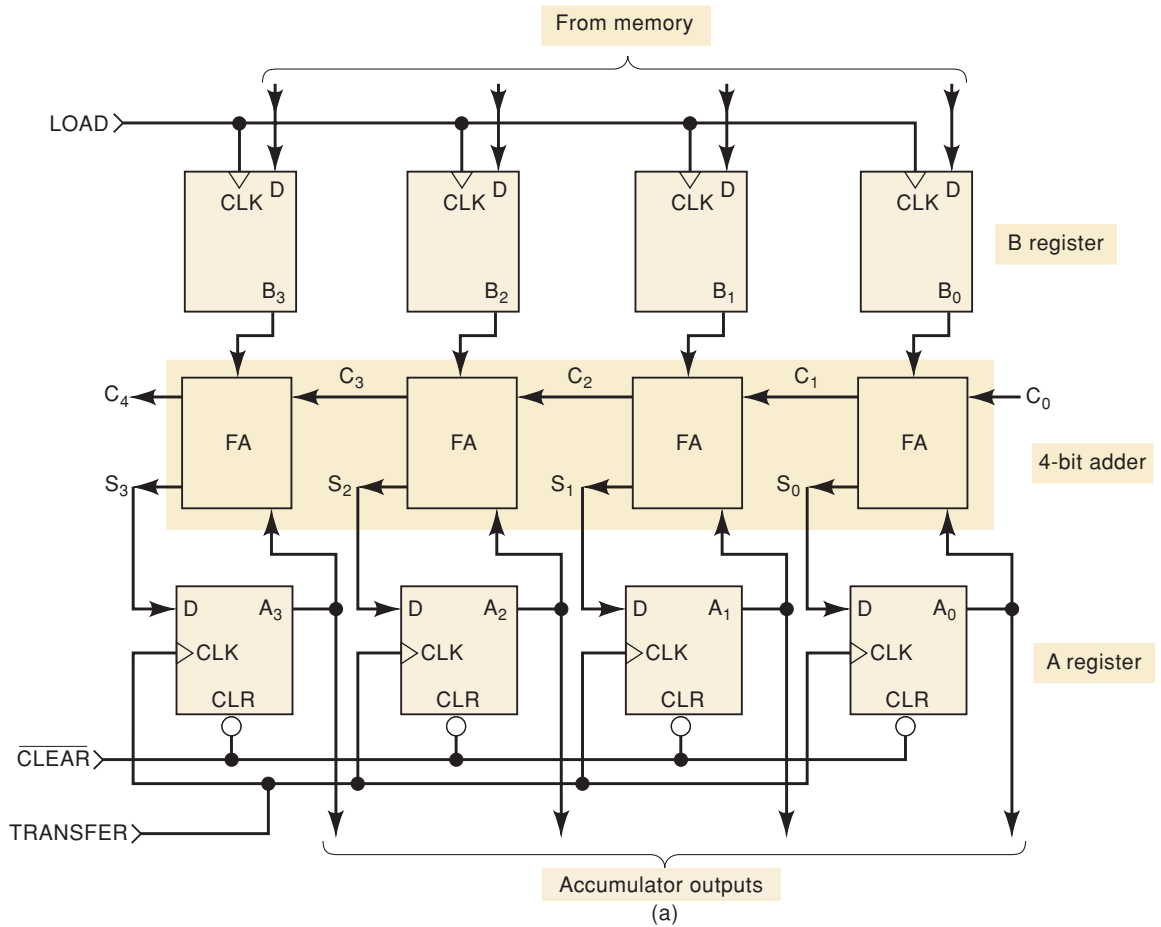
From memory

LOAD

CLK D
B$_3$

CLK D
B$_2$

CLK D
B$_1$

CLK D
B$_0$

B register

C$_4$
C$_3$
C$_2$
C$_1$
C$_0$

FA
FA
FA
FA

4-bit adder

S$_3$
S$_2$
S$_1$
S$_0$

D A$_3$
CLK
CLR

D A$_2$
CLK
CLR

D A$_1$
CLK
CLR

D A$_0$
CLK
CLR

A register

$\overline{\text{CLEAR}}$

TRANSFER

Accumulator outputs
(a)